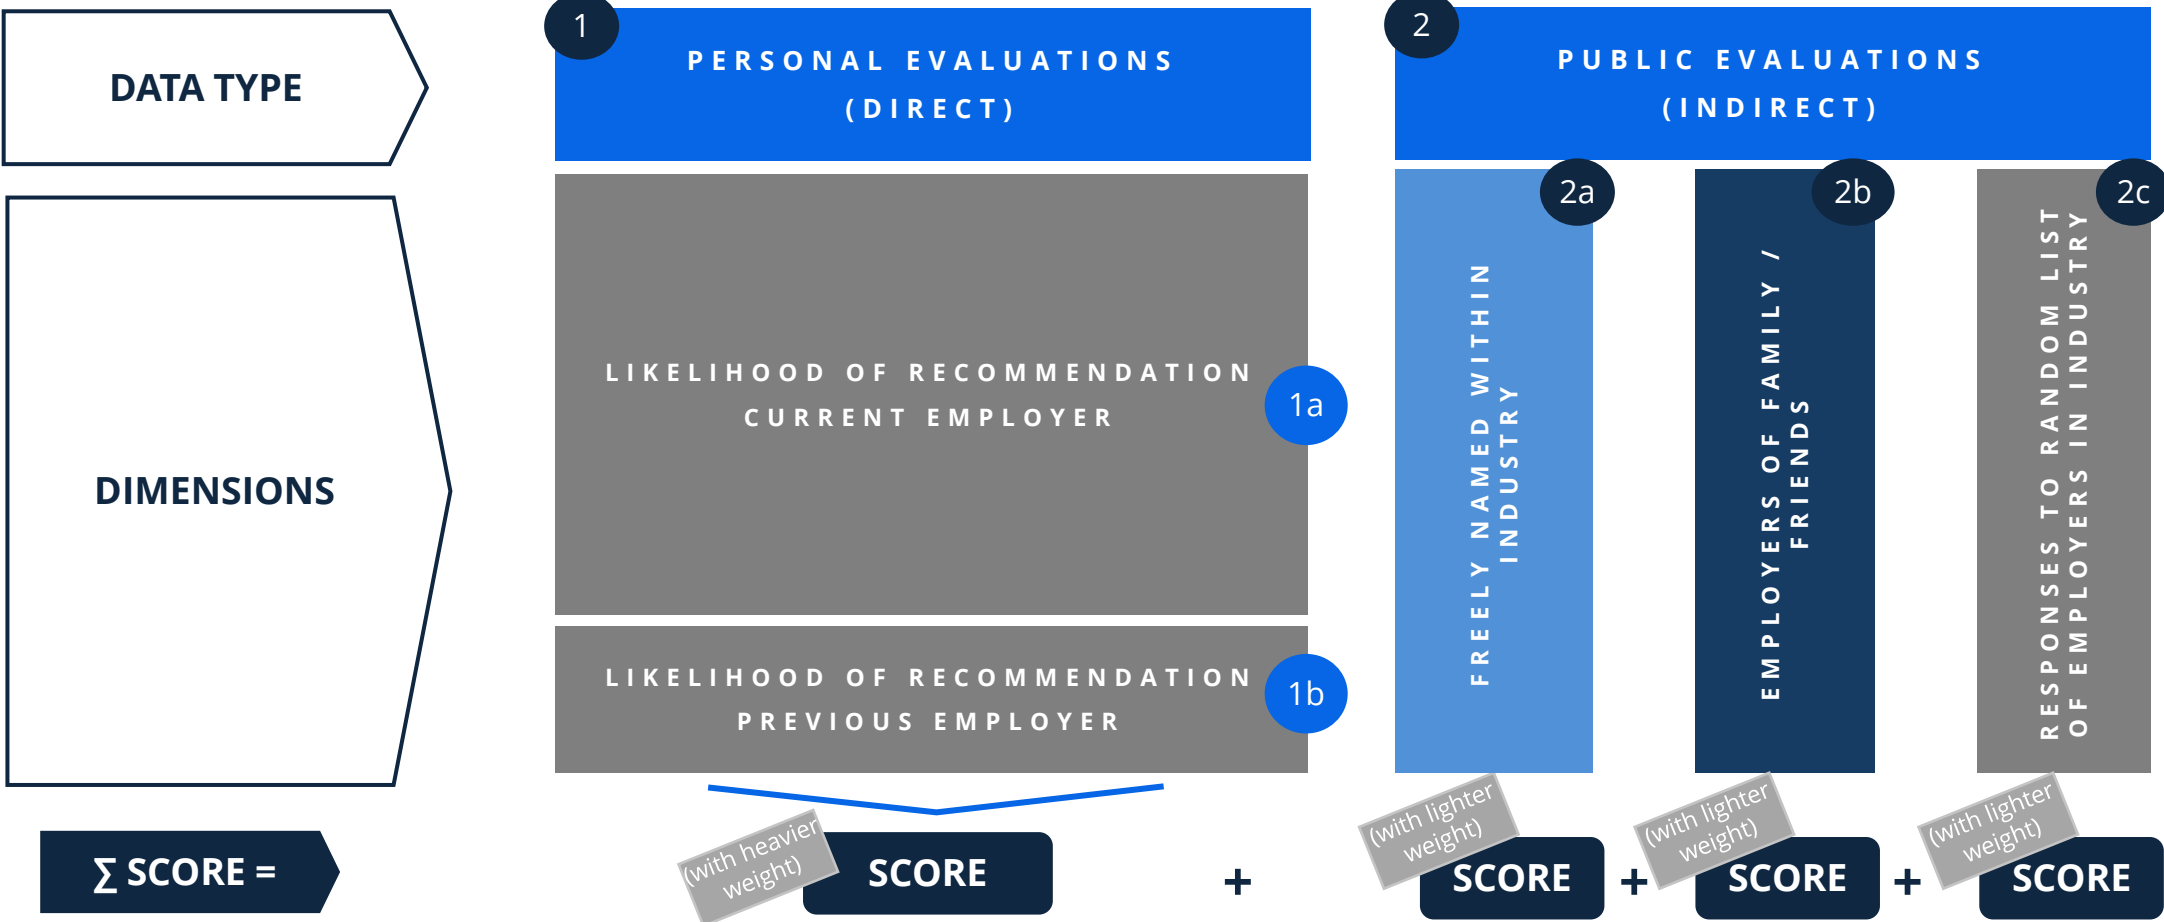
DATA TYPE

1

PERSONAL EVALUATIONS (DIRECT)

2

PUBLIC EVALUATIONS (INDIRECT)

DIMENSIONS

LIKELIHOOD OF RECOMMENDATION CURRENT EMPLOYER

1a

LIKELIHOOD OF RECOMMENDATION PREVIOUS EMPLOYER

1b

2a

FREELY NAMED WITHIN INDUSTRY

2b

EMPLOYERS OF FAMILY / FRIENDS

2c

RESPONSES TO RANDOM LIST OF EMPLOYERS IN INDUSTRY

$\sum$ SCORE =

(with heavier weight)

SCORE

+

(with lighter weight)

SCORE

+

(with lighter weight)

SCORE

+

(with lighter weight)

SCORE